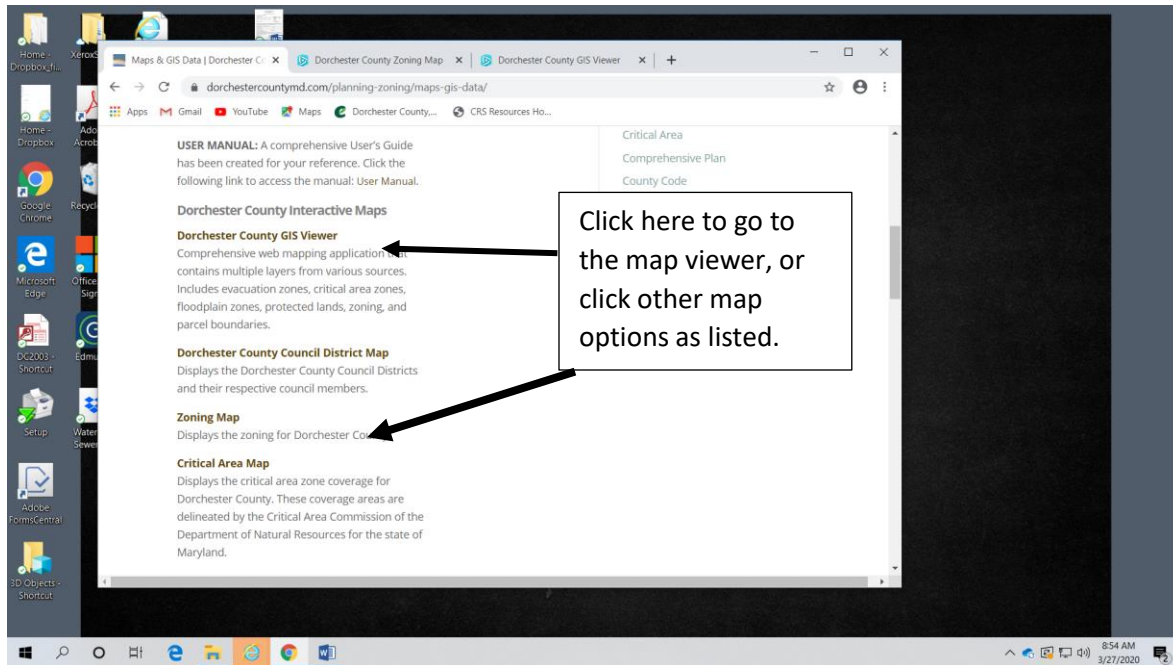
Home - Dropbox_fi...
XeroxS
Home - Dropbox
Ado Acrob
Google Chrome
Recycl
Microsoft Edge
Office Sign
DC2003 - Shortcut
Edmu
Setup
Water Sewer
Adobe FormsCentral
3D Objects - Shortcut

Maps & GIS Data | Dorchester C
Dorchester County Zoning Map
Dorchester County GIS Viewer

dorchestercountymd.com/planning-zoning/maps-gis-data/

Apps Gmail YouTube Maps Dorchester County,... CRS Resources Ho...

USER MANUAL: A comprehensive User's Guide has been created for your reference. Click the following link to access the manual: User Manual.

Dorchester County Interactive Maps

Dorchester County GIS Viewer
Comprehensive web mapping application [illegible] contains multiple layers from various sources. Includes evacuation zones, critical area zones, floodplain zones, protected lands, zoning, and parcel boundaries.

Dorchester County Council District Map
Displays the Dorchester County Council Districts and their respective council members.

Zoning Map
Displays the zoning for Dorchester Co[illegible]

Critical Area Map
Displays the critical area zone coverage for Dorchester County. These coverage areas are delineated by the Critical Area Commission of the Department of Natural Resources for the state of Maryland.

Critical Area
Comprehensive Plan
County Code

Click here to go to the map viewer, or click other map options as listed.

8:54 AM
3/27/2020